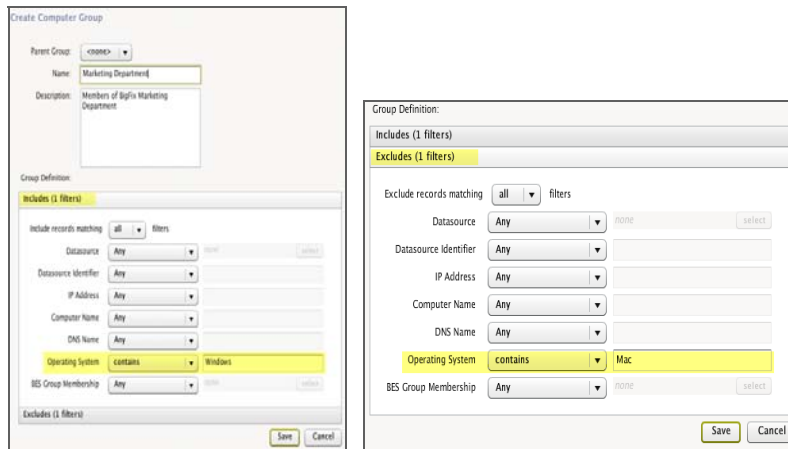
Create Computer Group

Parent Group: <none>

Name: Marketing Department

Description: Members of BigFix Marketing Department

Group Definition:

Includes (1 filters)

Include records matching all filters

Datasource Any none select

Datasource Identifier Any

IP Address Any

Computer Name Any

DNS Name Any

Operating System contains Windows

BES Group Membership Any none select

Excludes (1 filters)

Save Cancel

Group Definition:

Includes (1 filters)

Excludes (1 filters)

Exclude records matching all filters

Datasource Any none select

Datasource Identifier Any

IP Address Any

Computer Name Any

DNS Name Any

Operating System contains Mac

BES Group Membership Any none select

Save Cancel